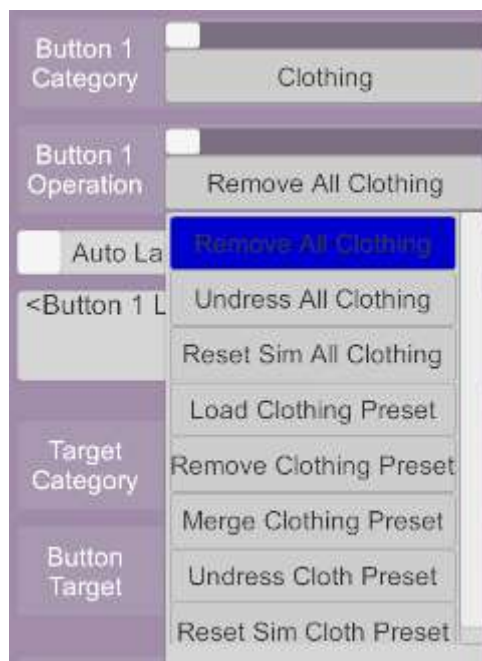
Button 1 Category
Clothing
Button 1 Operation
Remove All Clothing
Auto La
<Button 1 L
Remove All Clothing
Undress All Clothing
Reset Sim All Clothing
Load Clothing Preset
Remove Clothing Preset
Merge Clothing Preset
Undress Cloth Preset
Reset Sim Cloth Preset
Target Category
Button Target